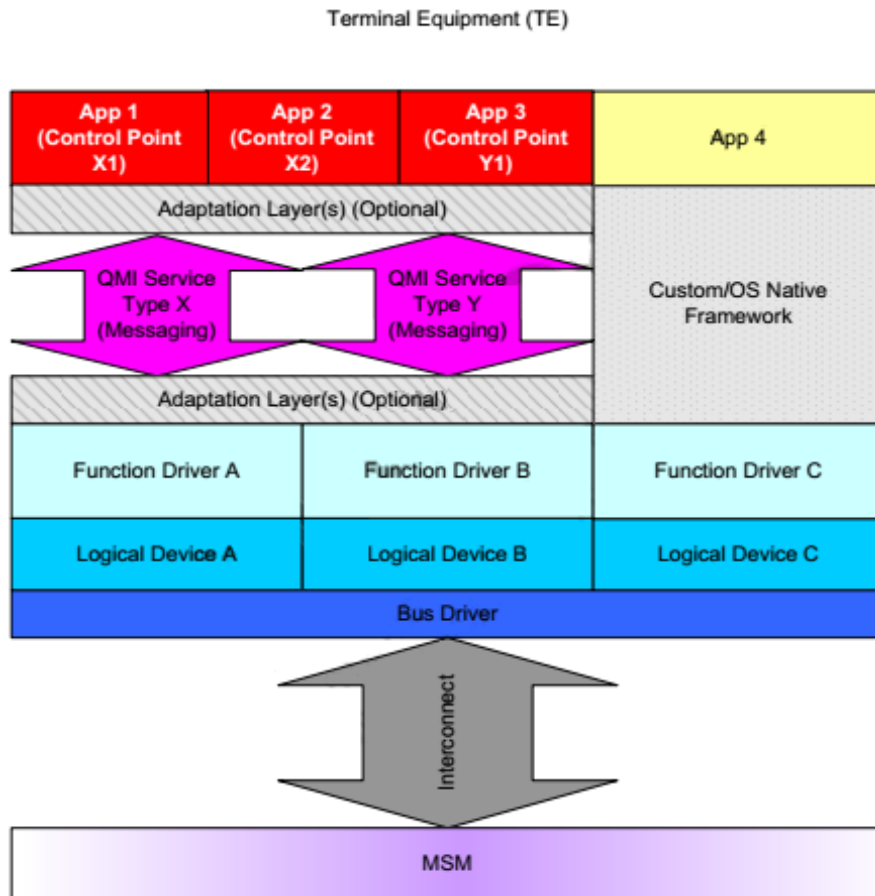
Terminal Equipment (TE)

App 1 (Control Point X1)

App 2 (Control Point X2)

App 3 (Control Point Y1)

App 4

Adaptation Layer(s) (Optional)

QMI Service Type X (Messaging)

QMI Service Type Y (Messaging)

Custom/OS Native Framework

Adaptation Layer(s) (Optional)

Function Driver A

Function Driver B

Function Driver C

Logical Device A

Logical Device B

Logical Device C

Bus Driver

Interconnect

MSM